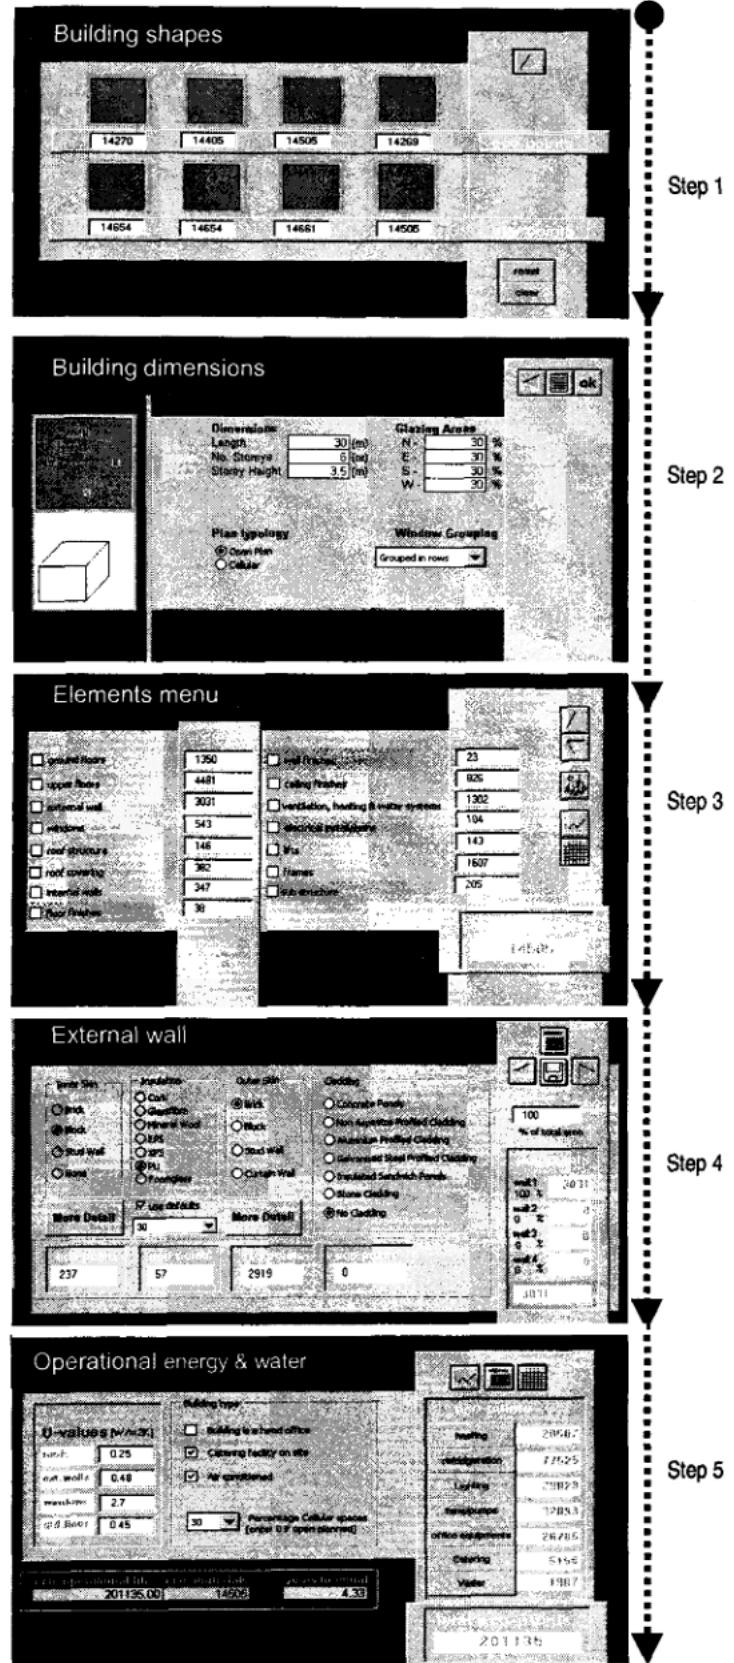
Building shapes

| 14270 | 14405 | 14505 | 14269 |
|---|---|---|---|
| 14654 | 14654 | 14661 | 14505 |

reset
clear

Step 1

Building dimensions

ok

Dimensions
Length 30 (m)
No. Storeys 6 (no)
Storey Height 3.5 (m)

Glazing Areas
N - 30 %
E - 30 %
S - 30 %
W - 30 %

Plan typology
Open Plan
Cellular

Window Grouping
Grouped in rows

Step 2

Elements menu

ground floors 1350
upper floors 4481
external wall 3031
windows 543
roof structure 146
roof covering 382
internal walls 347
floor finishes 38

wall finishes 23
ceiling finishes 926
ventilation, heating & water systems 1302
electrical installations 104
lifts 143
frames 1607
sub-structure 205

14646

Step 3

External wall

Inner Skin
Brick
Block
Stud Wall
None

Insulation
Cork
Glassfibre
Mineral Wool
EPS
XPS
PU
Foamglass

Outer Skin
Brick
Block
Stud Wall
Curtain Wall

Cladding
Concrete Panels
Non-Aluminium Profiled Cladding
Aluminium Profiled Cladding
Galvanised Steel Profiled Cladding
Insulated Sandwich Panels
Stone Cladding
No Cladding

More Detail
Use defaults
30
More Detail

237 | 57 | 2919 | 0

100
% of total area

wall 1 100 % 3031
wall 2 0 % 0
wall 3 0 % 0
wall 4 0 % 0
3031

Step 4

Operational energy & water

U-values (W/m²K)
roof 0.25
ext. walls 0.48
windows 2.7
gd floor 0.45

Building type
Building is a head office
Catering facility on site
Air conditioned

30 Percentage Cellular spaces (other is open planned)

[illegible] 201135.00 14606 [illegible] 4.33

heating 28687
refrigeration 77525
Lighting 29823
humidification 17853
office equipment 26785
Catering 5155
Water 1987

201135

Step 5